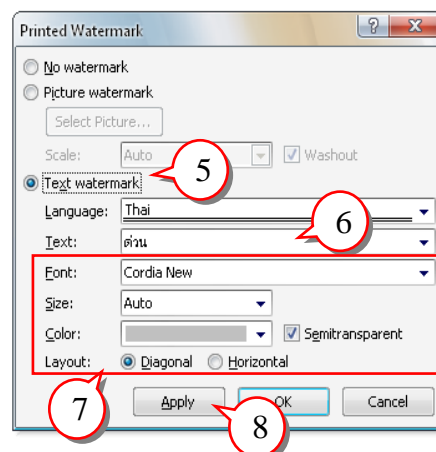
Printed Watermark

? X

No watermark

Picture watermark

Select Picture...

Scale: Auto Washout

5

Text watermark

Language: Thai

6

Text: ด่วน

Font: Cordia New

Size: Auto

Color: Semitransparent

Layout: Diagonal Horizontal

7

Apply OK Cancel

8